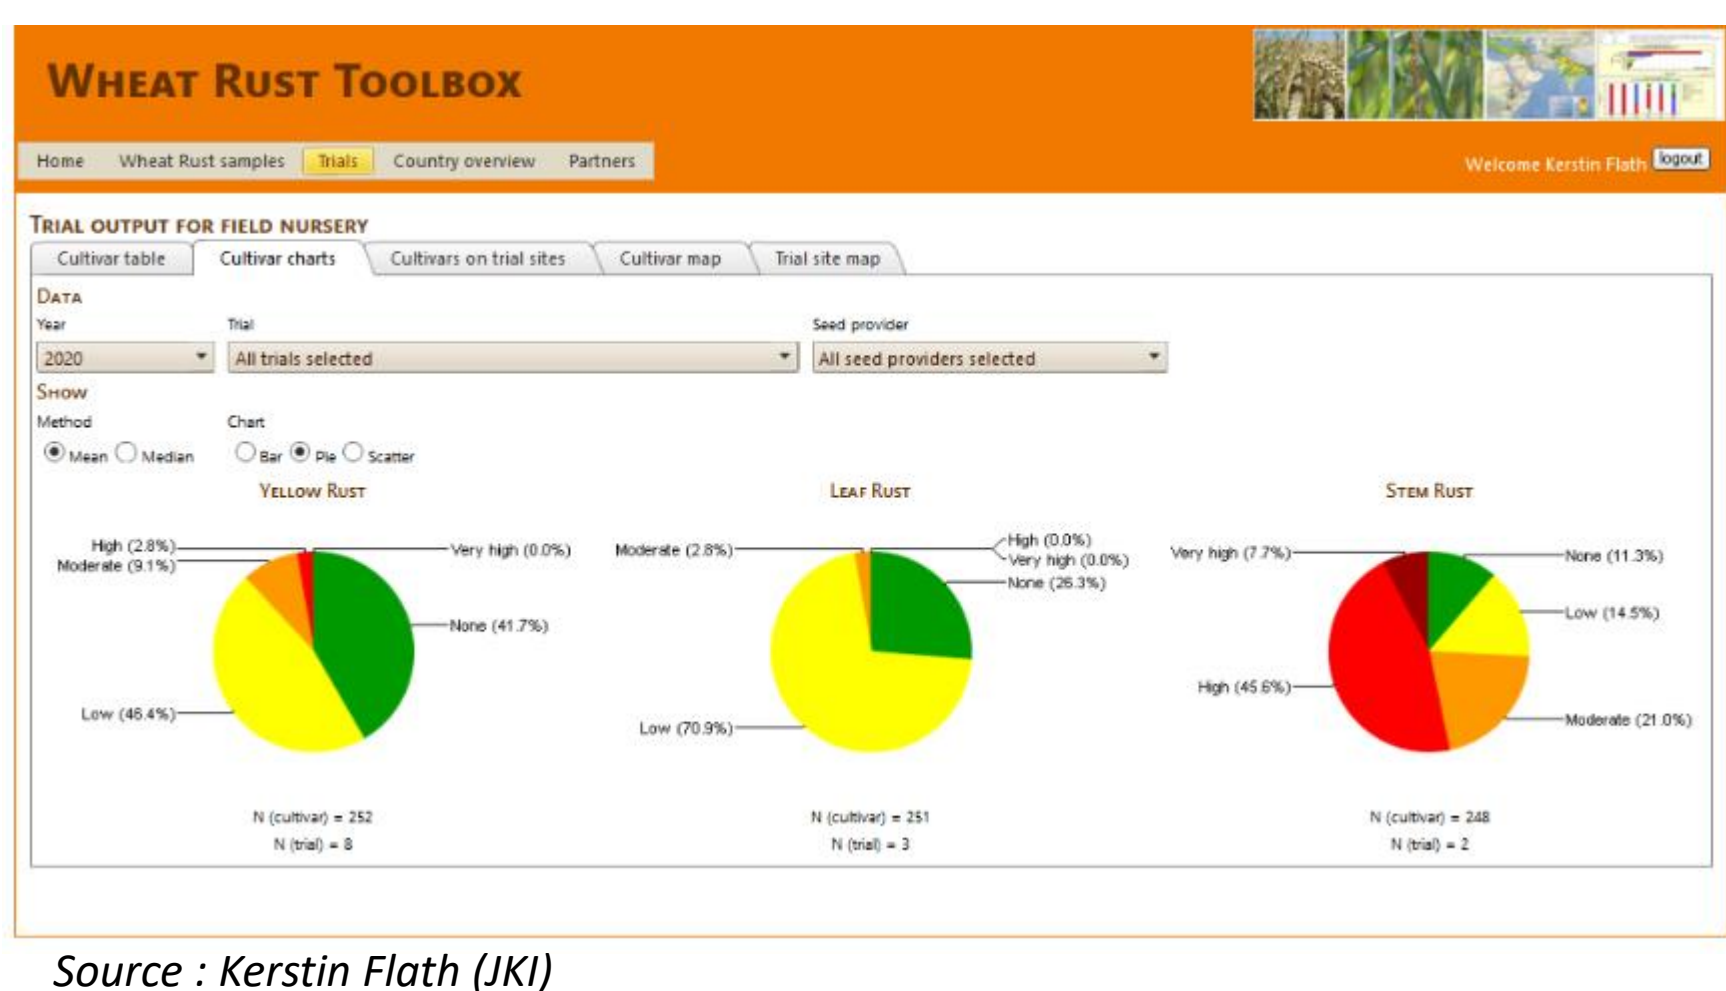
Wheat Rust Toolbox

Home Wheat Rust samples Trials Country overview Partners

Welcome Kerstin Flath logout

Trial output for field nursery

Cultivar table Cultivar charts Cultivars on trial sites Cultivar map Trial site map

Data

Year
2020

Trial
All trials selected

Seed provider
All seed providers selected

Show

Method
Mean Median

Chart
Bar Pie Scatter

Yellow Rust

High (2.8%)
Moderate (9.1%)
Very high (0.0%)
None (41.7%)
Low (46.4%)

N (cultivar) = 252
N (trial) = 8

Leaf Rust

Moderate (2.8%)
High (0.0%)
Very high (0.0%)
None (26.3%)
Low (70.9%)

N (cultivar) = 251
N (trial) = 3

Stem Rust

Very high (7.7%)
None (11.3%)
Low (14.5%)
High (45.6%)
Moderate (21.0%)

N (cultivar) = 248
N (trial) = 2

Source : Kerstin Flath (JKI)